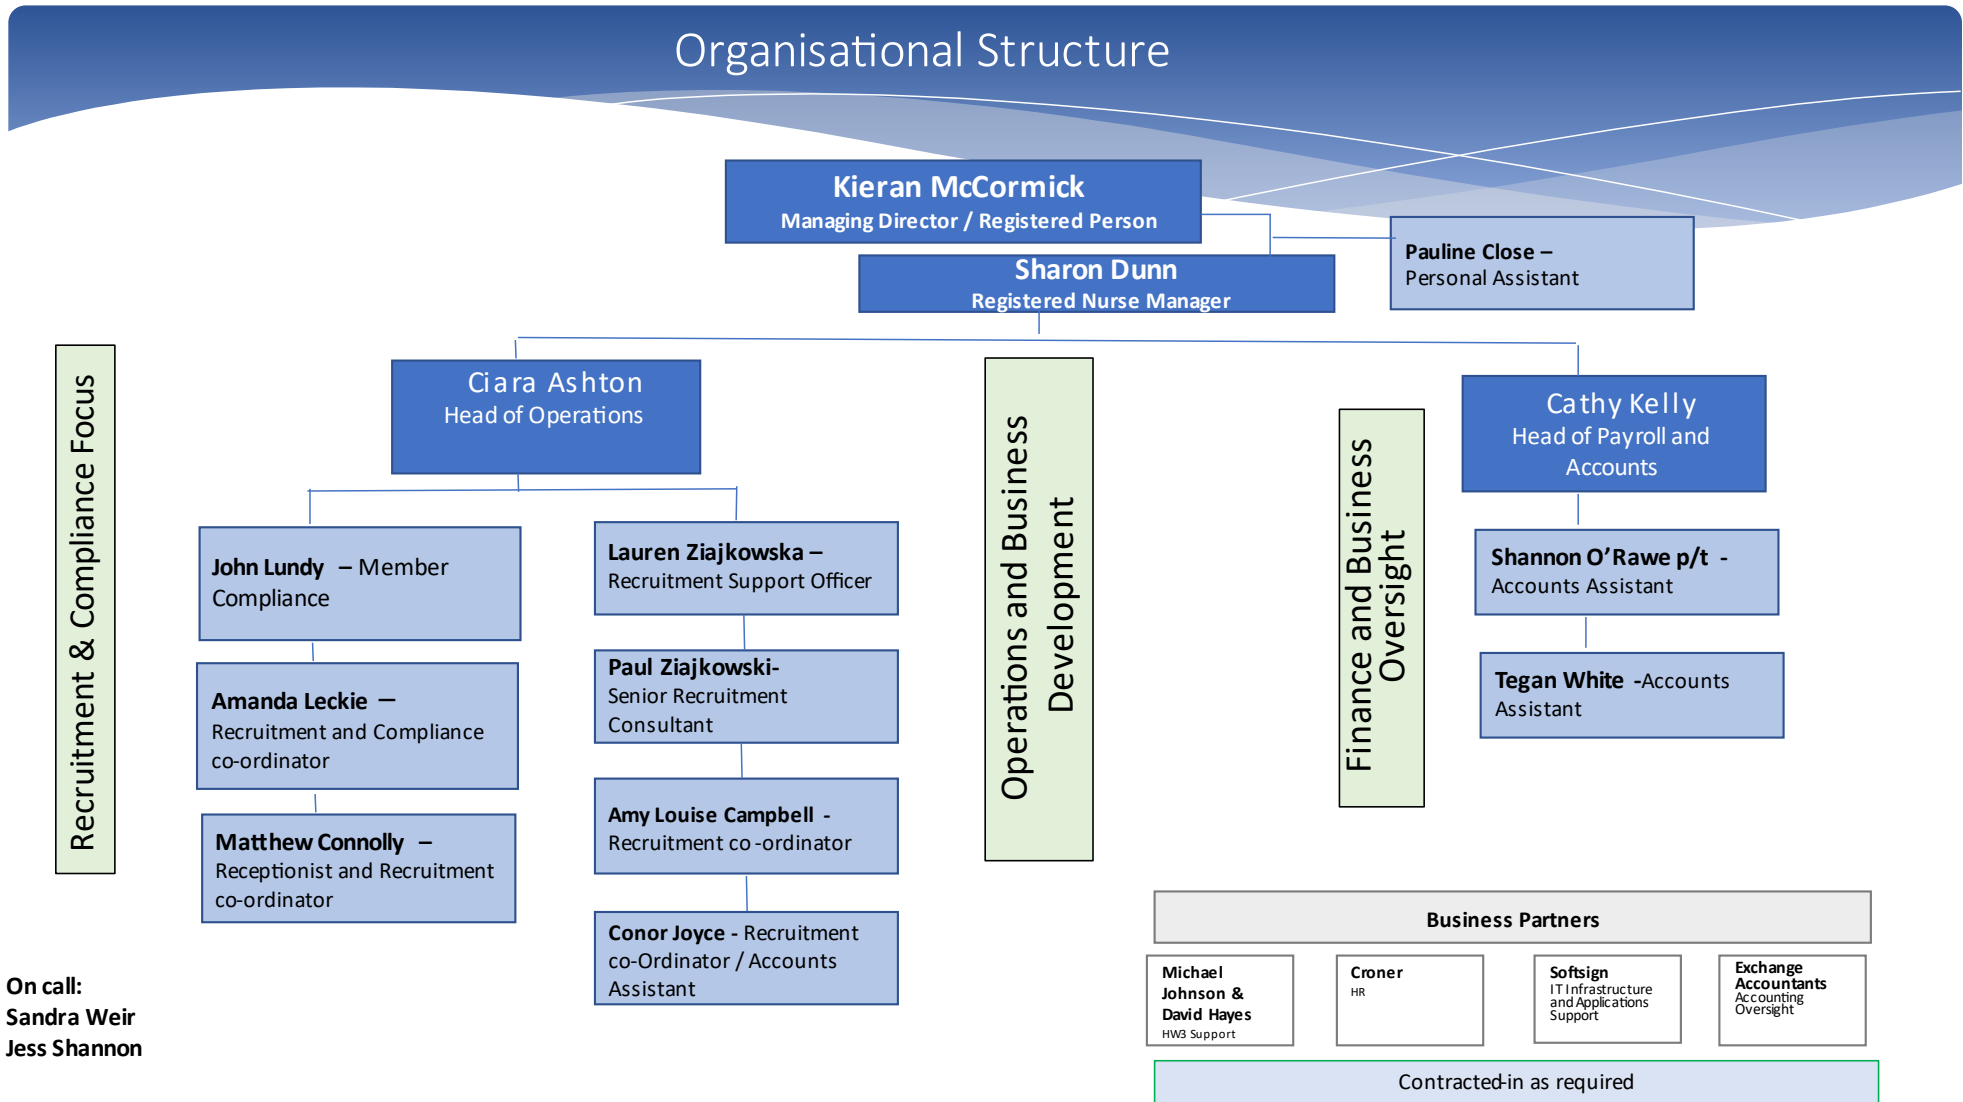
Organisational Structure

Kieran McCormick
Managing Director / Registered Person

Sharon Dunn
Registered Nurse Manager

Pauline Close –
Personal Assistant

Recruitment & Compliance Focus

Ciara Ashton
Head of Operations

John Lundy – Member Compliance

Amanda Leckie – Recruitment and Compliance co-ordinator

Matthew Connolly – Receptionist and Recruitment co-ordinator

Lauren Ziajkowska – Recruitment Support Officer

Paul Ziajkowski- Senior Recruitment Consultant

Amy Louise Campbell - Recruitment co -ordinator

Conor Joyce - Recruitment co-Ordinator / Accounts Assistant

Operations and Business Development

Finance and Business Oversight

Cathy Kelly
Head of Payroll and Accounts

Shannon O'Rawe p/t - Accounts Assistant

Tegan White -Accounts Assistant

Business Partners

| Michael Johnson & David Hayes HW3 Support | Croner HR | Softsign IT Infrastructure and Applications Support | Exchange Accountants Accounting Oversight |
|---|---|---|---|

Contracted-in as required

On call:
Sandra Weir
Jess Shannon